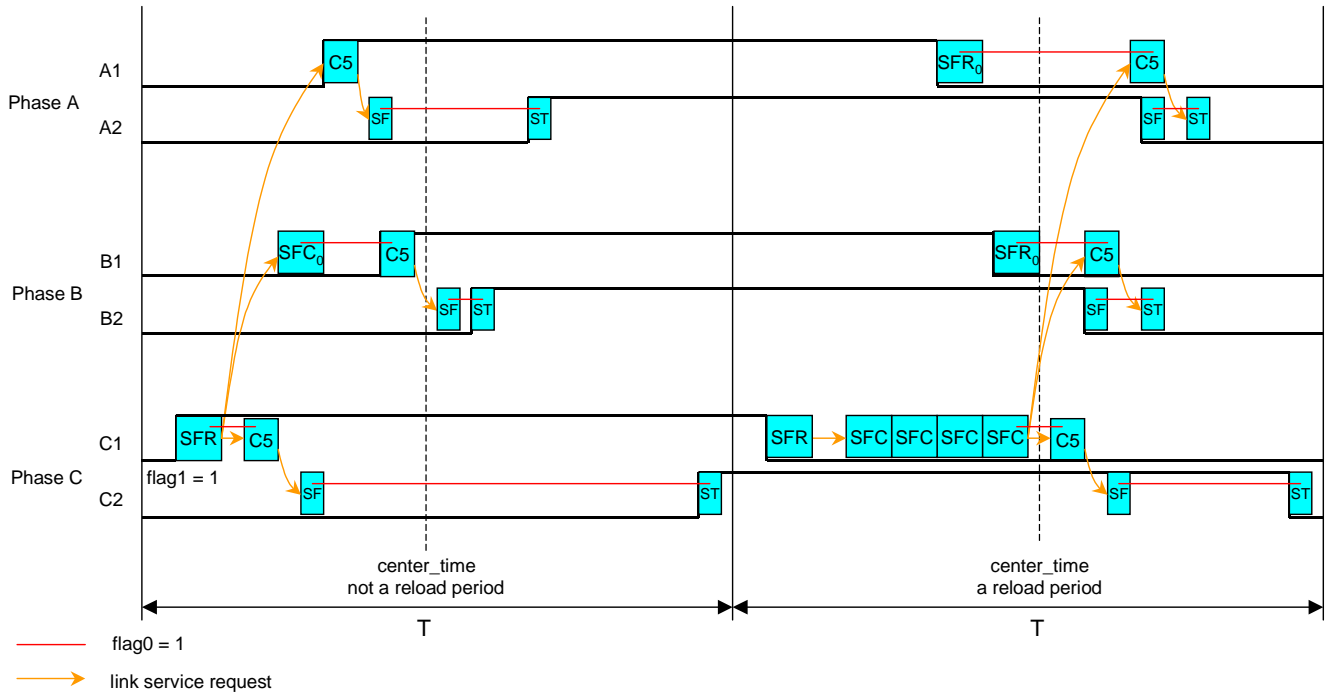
Phase A
A1
A2
C5
SF
ST
SFR$_0$
C5
SF
ST

Phase B
B1
B2
SFC$_0$
C5
SF
ST
SFR$_0$
C5
SF
ST

Phase C
C1
C2
flag1 = 1
SFR
C5
SF
ST
SFR
SFC
SFC
SFC
SFC
C5
SF
ST

center_time
not a reload period

center_time
a reload period

T

T

flag0 = 1

link service request